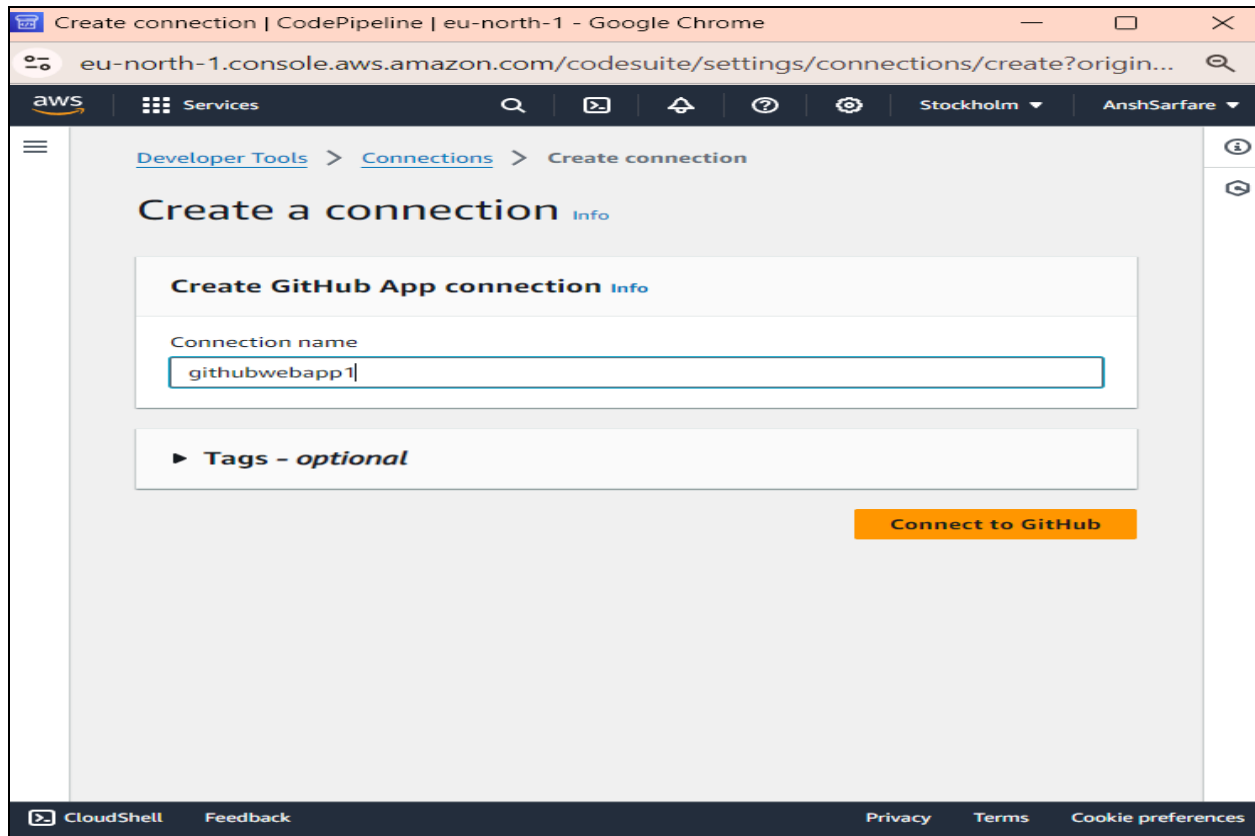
Create connection | CodePipeline | eu-north-1 - Google Chrome

eu-north-1.console.aws.amazon.com/codesuite/settings/connections/create?origin...

aws

Services

Stockholm

AnshSarfare

Developer Tools > Connections > Create connection

Create a connection Info

Create GitHub App connection Info

Connection name

githubwebapp1

Tags – optional

Connect to GitHub

CloudShell

Feedback

Privacy

Terms

Cookie preferences